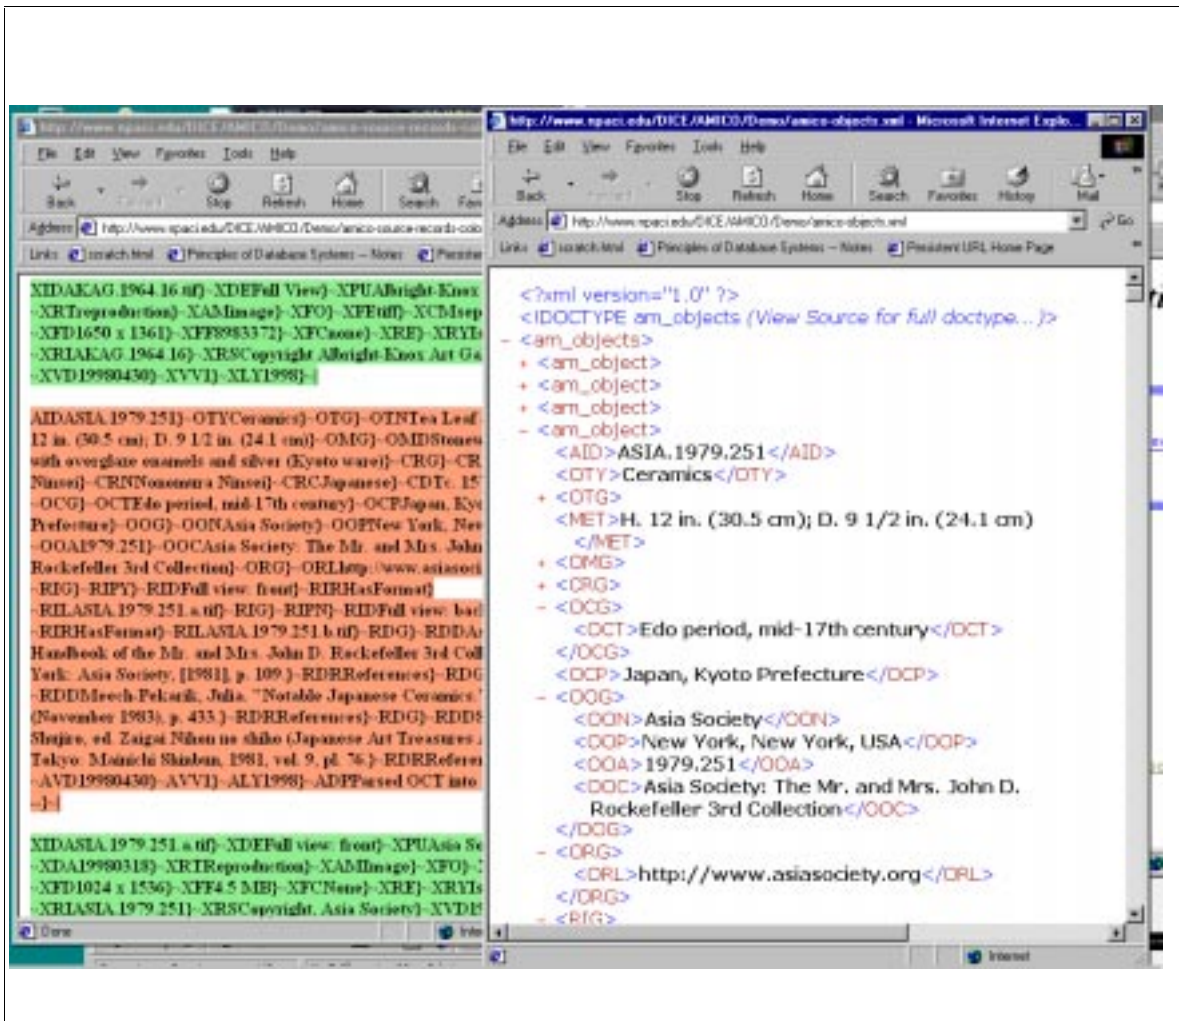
http://www.npaci.edu/DICE/AMICO/Demo/amico-source-records-colo

File Edit View Favorites Tools Help

Back Forward Stop Refresh Home Search Fav

Address http://www.npaci.edu/DICE/AMICO/Demo/amico-source-records-colo

Links scratch.html Principles of Database Systems -- Notes Persiste

XIDAKAG.1964.16.tif}~XDEFull View}~XPUAlbright-Knox ~XRTreproduction}~XAMimage}~XFO}~XFEtiff}~XCMsep ~XFD1650 x 1361}~XFF898337 2}~XFCnone}~XRE}~XRYI ~XRIAKAG.1964.16}~XRSCopyright Albright-Knox Art Ga ~XVD19980430}~XVV1}~XLY1998}~|

AIDASIA.1979.251}~OTYCeramics}~OTG}~OTNTea Leaf 12 in. (30.5 cm); D. 9 1/2 in. (24.1 cm)}~OMG}~OMDStonew with overglaze enamels and silver (Kyoto ware)}~CRG}~CR Ninsei}~CRNNonomura Ninsei}~CRCJapanese}~CDTc. 15 ~OCG}~OCTEdo period, mid-17th century}~OCPJapan, Kyo Prefecture}~OOG}~OONAsia Society}~OOPNew York, Ne ~OOA1979.251}~OOCAsia Society: The Mr. and Mrs. John Rockefeller 3rd Collection}~ORG}~ORLhttp://www.asiasoci ~RIG}~RIPY}~RIDFull view: front}~RIRHasFormat} ~RILASIA.1979.251.a.tif}~RIG}~RIPN}~RIDFull view: bac ~RIRHasFormat}~RILASIA.1979.251.b.tif}~RDG}~RDDA Handbook of the Mr. and Mrs. John D. Rockefeller 3rd Col York: Asia Society, [1981], p. 109.}~RDRReferences}~RDG ~RDDMeech-Pekarik, Julia, "Notable Japanese Ceramics (November 1983), p. 433.}~RDRReferences}~RDG}~RDD Shujiro, ed. Zaigai Nihon no shiho (Japanese Art Treasures Tokyo: Mainichi Shinbun, 1981, vol. 9, pl. 76.}~RDRReferen ~AVD19980430}~AVV1}~ALY1998}~ADPParsed OCT into ~}~|

XIDASIA.1979.251.a.tif}~XDEFull view: front}~XPUAsia So ~XDA19980318}~XRTReproduction}~XAMimage}~XFO}~ ~XFD1024 x 1536}~XFF4.5 MB}~XFCNone}~XRE}~XRYI ~XRIASIA.1979.251}~XRSCopyright, Asia Society}~XVD1

Done

http://www.npaci.edu/DICE/AMICO/Demo/amico-objects.xml - Microsoft Internet Explo...

File Edit View Favorites Tools Help

Back Forward Stop Refresh Home Search Favorites History Mail

Address http://www.npaci.edu/DICE/AMICO/Demo/amico-objects.xml Go

Links scratch.html Principles of Database Systems -- Notes Persistent URL Home Page

<?xml version="1.0" ?>
<!DOCTYPE am_objects (View Source for full doctype...)>
- <am_objects>
+ <am_object>
+ <am_object>
+ <am_object>
- <am_object>
<AID>ASIA.1979.251</AID>
<OTY>Ceramics</OTY>
+ <OTG>
<MET>H. 12 in. (30.5 cm); D. 9 1/2 in. (24.1 cm)
</MET>
+ <OMG>
+ <CRG>
- <OCG>
<OCT>Edo period, mid-17th century</OCT>
</OCG>
<OCP>Japan, Kyoto Prefecture</OCP>
- <OOG>
<OON>Asia Society</OON>
<OOP>New York, New York, USA</OOP>
<OOA>1979.251</OOA>
<OOC>Asia Society: The Mr. and Mrs. John D. Rockefeller 3rd Collection</OOC>
</OOG>
- <ORG>
<ORL>http://www.asiasociety.org</ORL>
</ORG>
- <RIG>

Internet